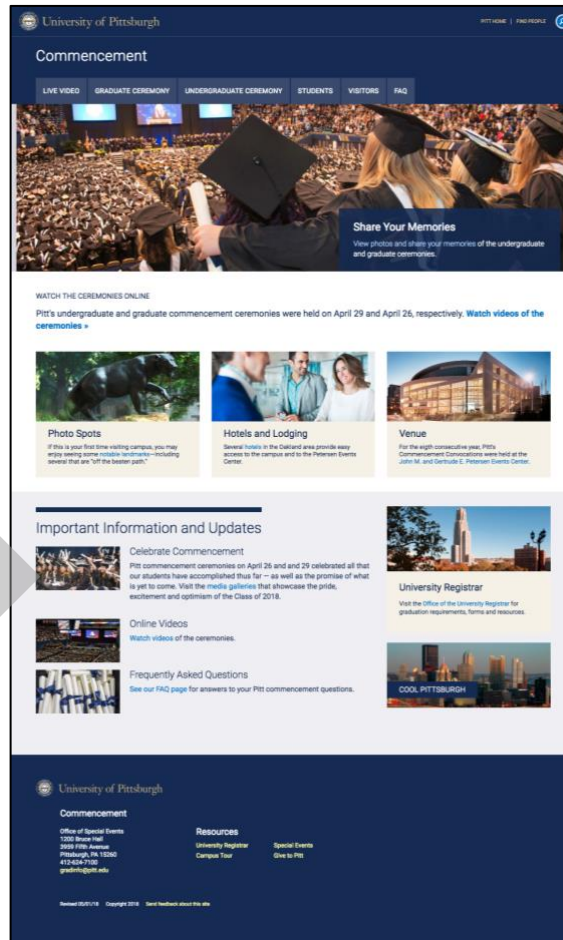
University of Pittsburgh

PITT HOME | FIND PEOPLE

Commencement

LIVE VIDEO | GRADUATE CEREMONY | UNDERGRADUATE CEREMONY | STUDENTS | VISITORS | FAQ

Share Your Memories

View photos and share your memories of the undergraduate and graduate ceremonies.

WATCH THE CEREMONIES ONLINE

Pitt's undergraduate and graduate commencement ceremonies were held on April 29 and April 26, respectively. Watch videos of the ceremonies »

Photo Spots

If this is your first time visiting campus, you may enjoy seeing some notable landmarks—including several that are "off the beaten path."

Hotels and Lodging

Several hotels in the Oakland area provide easy access to the campus and to the Petersen Events Center.

Venue

For the eighth consecutive year, Pitt's Commencement Convocations were held at the John M. and Gertrude E. Petersen Events Center.

Important Information and Updates

Celebrate Commencement

Pitt commencement ceremonies on April 26 and and 29 celebrated all that our students have accomplished thus far — as well as the promise of what is yet to come. Visit the media galleries that showcase the pride, excitement and optimism of the Class of 2018.

Online Videos

Watch videos of the ceremonies.

Frequently Asked Questions

See our FAQ page for answers to your Pitt commencement questions.

University Registrar

Visit the Office of the University Registrar for graduation requirements, forms and resources.

COOL PITTSBURGH

University of Pittsburgh

Commencement

Office of Special Events
1200 Bruce Hall
3959 Fifth Avenue
Pittsburgh, PA 15260
412-624-7100
gradinfo@pitt.edu

Resources

University Registrar
Campus Tour
Special Events
Give to Pitt

Revised 05/01/18 Copyright 2018 Send feedback about this site